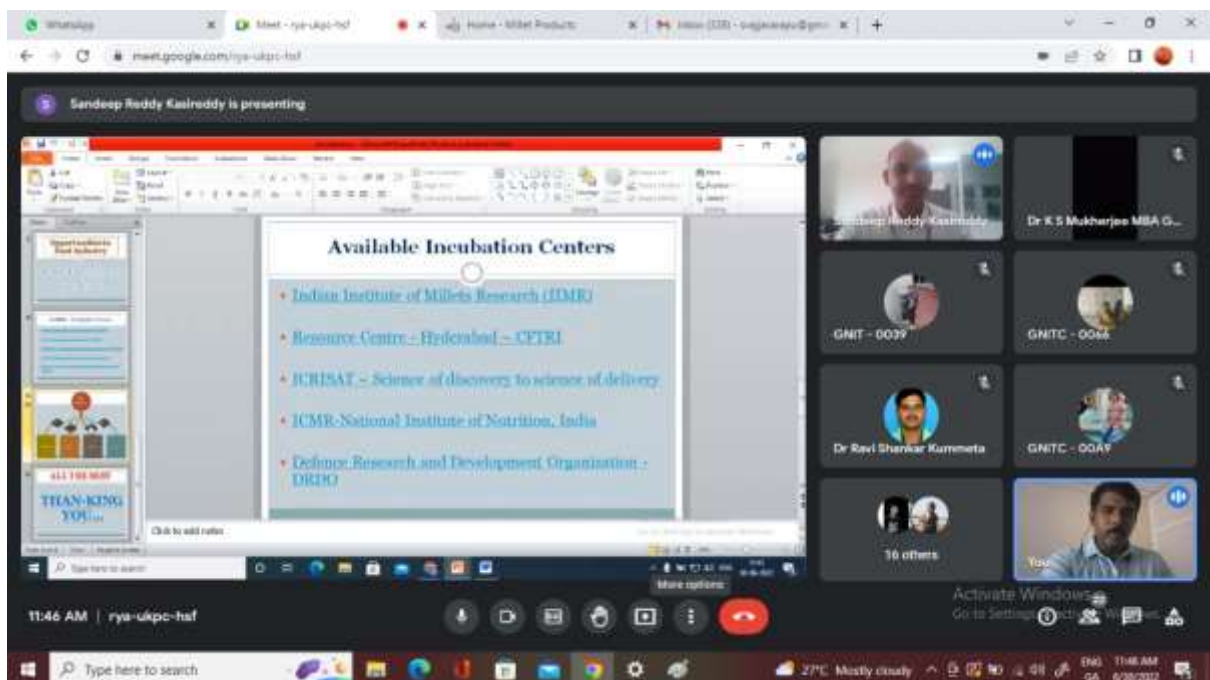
WhatsApp
Meet - rya-ukpc-hsf
Home - Millet Products
Inbox (328)
meet.google.com/rya-ukpc-hsf

Sandeep Reddy Kasireddy is presenting

Available Incubation Centers

• Indian Institute of Millets Research (IIMR)
• Resource Centre - Hyderabad – CFTRI
• ICRISAT – Science of discovery to science of delivery
• ICMR-National Institute of Nutrition, India
• Defence Research and Development Organization - DRDO

THAN-KING YOU...

Click to add notes

Type here to search

More options

Sandeep Reddy Kasireddy
Dr K S Mukherjee MBA G...
GNIT - 0039
GNITC - 0066
Dr Ravi Shankar Kummeta
GNITC - 00A9
16 others
You

Activate Windows
Go to Settings to activate Windows.

11:46 AM | rya-ukpc-hsf

Type here to search
27°C Mostly cloudy
ENG
11:46 AM